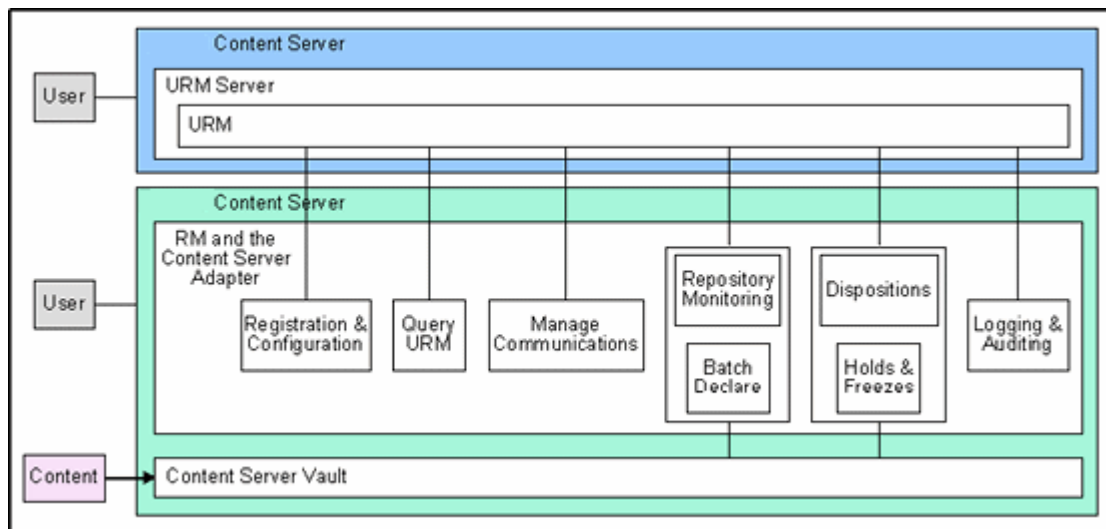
Content Server

User

URM Server

URM

Content Server

RM and the Content Server Adapter

User

Registration & Configuration

Query URM

Manage Communications

Repository Monitoring

Batch Declare

Dispositions

Holds & Freezes

Logging & Auditing

Content

Content Server Vault